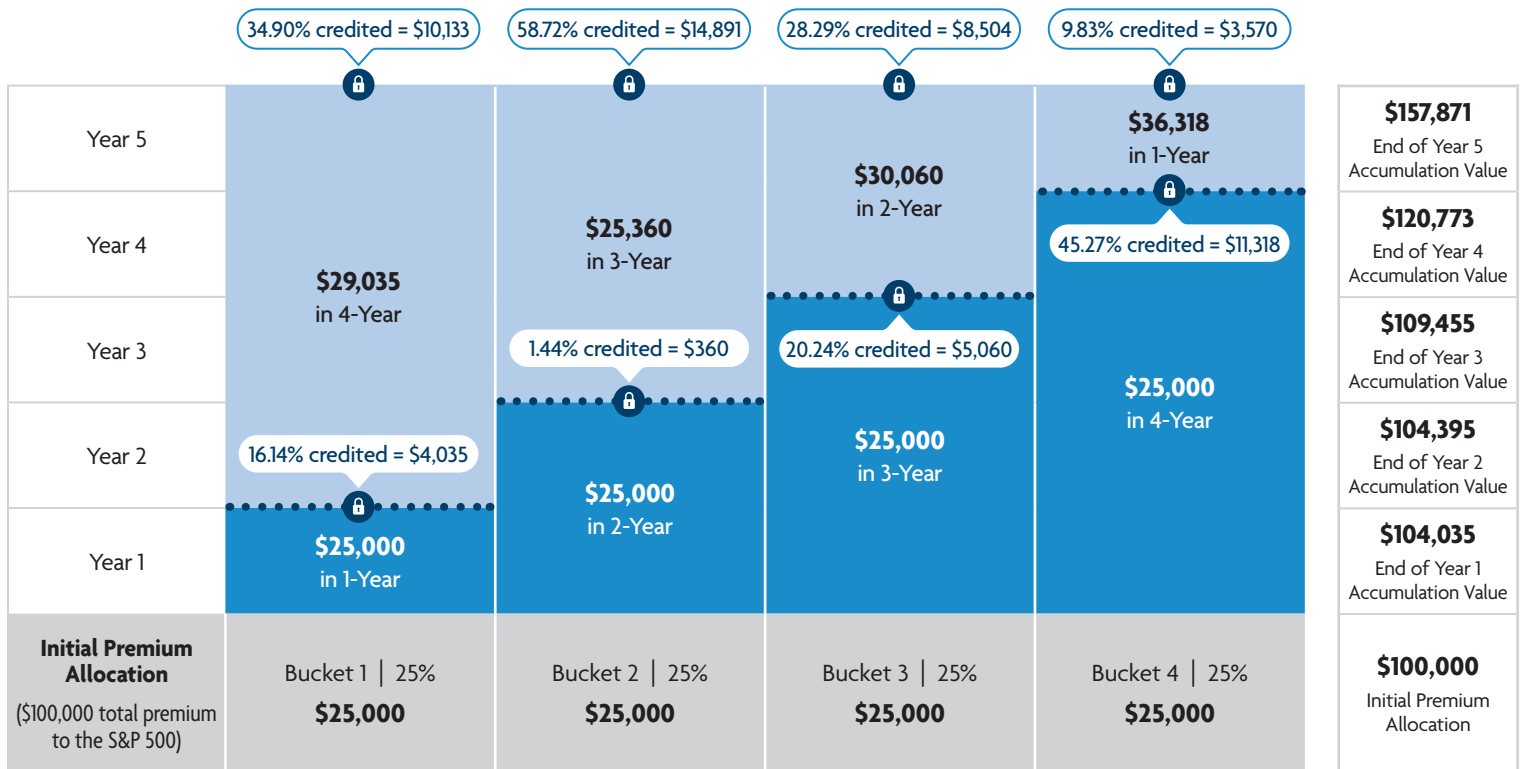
34.90% credited = \$10,133

58.72% credited = \$14,891

28.29% credited = \$8,504

9.83% credited = \$3,570

| | Bucket 1 | Bucket 2 | Bucket 3 | Bucket 4 | |
|---|---|---|---|---|---|
| Year 5 | | | \$30,060 in 2-Year | \$36,318 in 1-Year | \$157,871 End of Year 5 Accumulation Value |
| Year 4 | \$29,035 in 4-Year | \$25,360 in 3-Year | | 45.27% credited = \$11,318 | \$120,773 End of Year 4 Accumulation Value |
| Year 3 | | 1.44% credited = \$360 | 20.24% credited = \$5,060 | \$25,000 in 4-Year | \$109,455 End of Year 3 Accumulation Value |
| Year 2 | 16.14% credited = \$4,035 | \$25,000 in 2-Year | \$25,000 in 3-Year | | \$104,395 End of Year 2 Accumulation Value |
| Year 1 | \$25,000 in 1-Year | | | | \$104,035 End of Year 1 Accumulation Value |
| Initial Premium Allocation (\$100,000 total premium to the S&P 500) | Bucket 1 \| 25% \$25,000 | Bucket 2 \| 25% \$25,000 | Bucket 3 \| 25% \$25,000 | Bucket 4 \| 25% \$25,000 | \$100,000 Initial Premium Allocation |